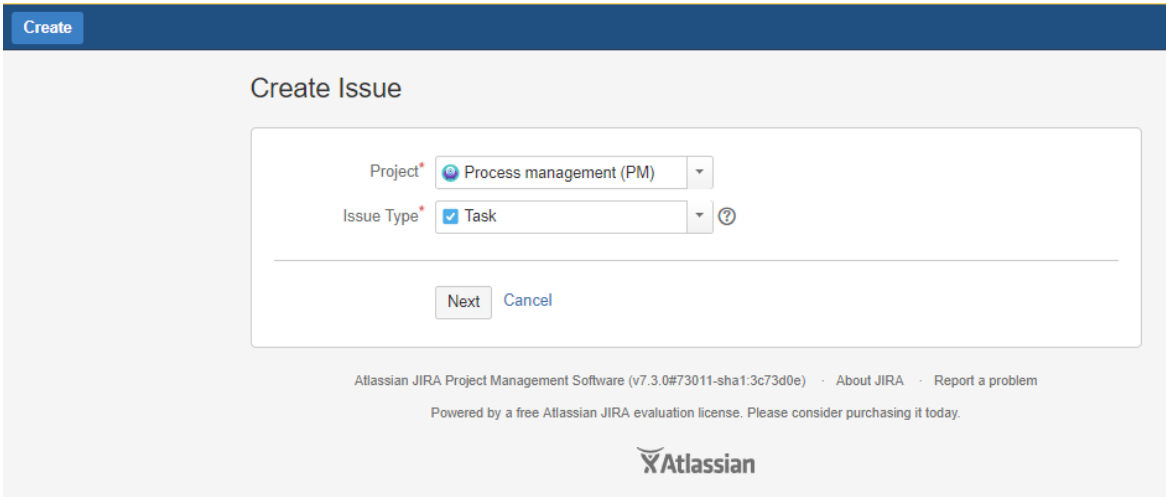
Create

Create Issue

Project* Process management (PM)

Issue Type* Task

Next Cancel

Atlassian JIRA Project Management Software (v7.3.0#73011-sha1:3c73d0e) · About JIRA · Report a problem

Powered by a free Atlassian JIRA evaluation license. Please consider purchasing it today.

Atlassian